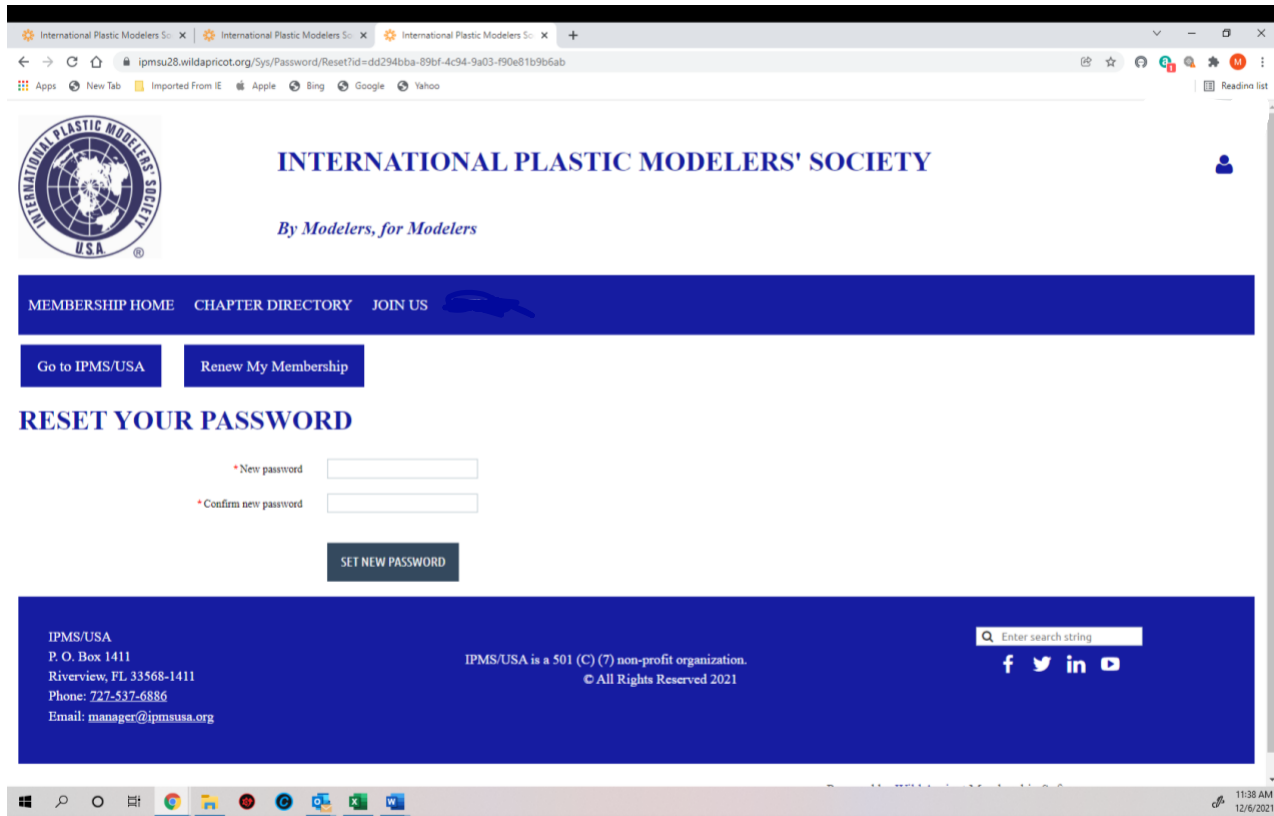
International Plastic Modelers So ×
International Plastic Modelers So ×
International Plastic Modelers So ×
ipmsu28.wildapricot.org/Sys/Password/Reset?id=dd294bba-89bf-4c94-9a03-f90e81b9b6ab
Apps New Tab Imported From IE Apple Bing Google Yahoo
Reading list

INTERNATIONAL PLASTIC MODELERS' SOCIETY U.S.A. ®

INTERNATIONAL PLASTIC MODELERS' SOCIETY

By Modelers, for Modelers

MEMBERSHIP HOME CHAPTER DIRECTORY JOIN US

Go to IPMS/USA
Renew My Membership

RESET YOUR PASSWORD

* New password
* Confirm new password

SET NEW PASSWORD

IPMS/USA
P. O. Box 1411
Riverview, FL 33568-1411
Phone: 727-537-6886
Email: manager@ipmsusa.org

IPMS/USA is a 501 (C) (7) non-profit organization.
© All Rights Reserved 2021

Enter search string

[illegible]

11:38 AM
12/6/2021